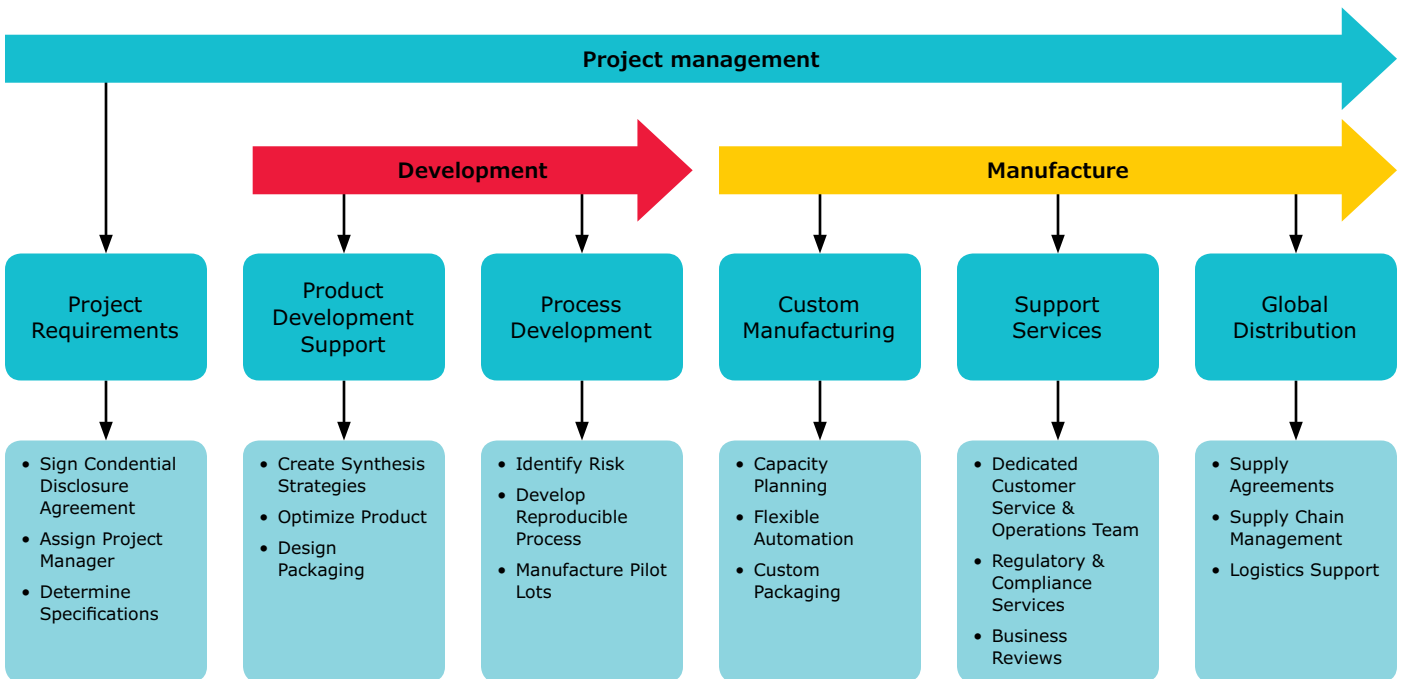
Project management

Development

Manufacture

Project Requirements

Product Development Support

Process Development

Custom Manufacturing

Support Services

Global Distribution

- Sign Condential Disclosure Agreement
- Assign Project Manager
- Determine Specifications

- Create Synthesis Strategies
- Optimize Product
- Design Packaging

- Identify Risk
- Develop Reproducible Process
- Manufacture Pilot Lots

- Capacity Planning
- Flexible Automation
- Custom Packaging

- Dedicated Customer Service & Operations Team
- Regulatory & Compliance Services
- Business Reviews

- Supply Agreements
- Supply Chain Management
- Logistics Support